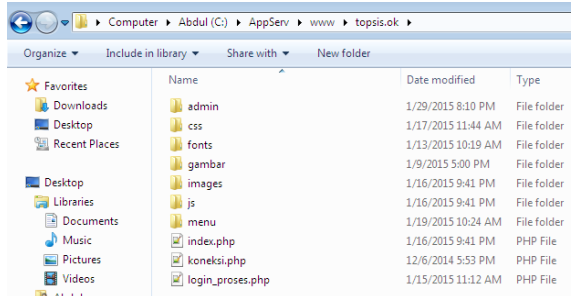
▸ Computer ▸ Abdul (C:) ▸ AppServ ▸ www ▸ topsis.ok ▸

Organize ▾ Include in library ▾ Share with ▾ New folder

Favorites
Downloads
Desktop
Recent Places

Desktop
Libraries
Documents
Music
Pictures
Videos

| Name | Date modified | Type |
|---|---|---|
| admin | 1/29/2015 8:10 PM | File folder |
| css | 1/17/2015 11:44 AM | File folder |
| fonts | 1/13/2015 10:19 AM | File folder |
| gambar | 1/9/2015 5:00 PM | File folder |
| images | 1/16/2015 9:41 PM | File folder |
| js | 1/16/2015 9:41 PM | File folder |
| menu | 1/19/2015 10:24 AM | File folder |
| index.php | 1/16/2015 9:41 PM | PHP File |
| koneksi.php | 12/6/2014 5:53 PM | PHP File |
| login_proses.php | 1/15/2015 11:12 AM | PHP File |